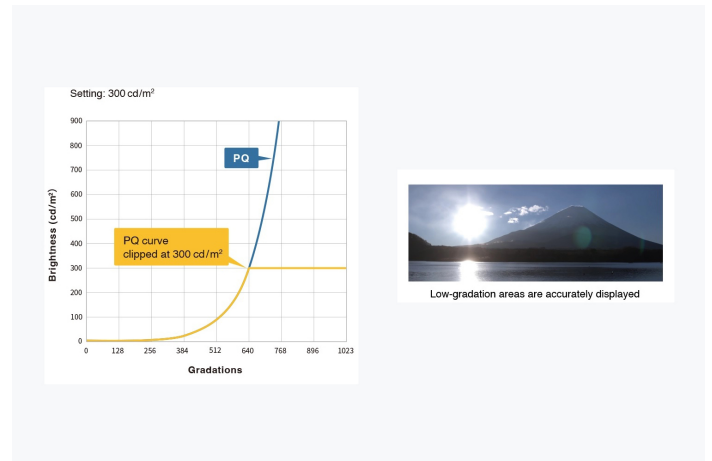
Setting: 300 cd/m$^2$

Brightness (cd/m$^2$)

900
800
700
600
500
400
300
200
100
0

0 128 256 384 512 640 768 896 1023

Gradations

PQ

PQ curve clipped at 300 cd/m$^2$

Low-gradation areas are accurately displayed